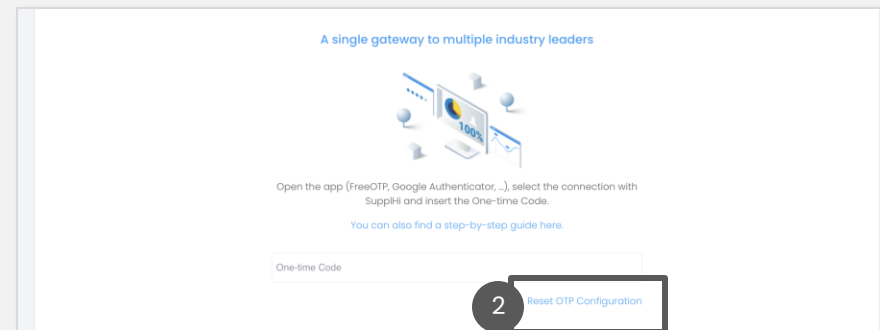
A single gateway to multiple industry leaders

100%

Open the app (FreeOTP, Google Authenticator, ...), select the connection with SuppliHi and insert the One-time Code.

You can also find a step-by-step guide here.

One-time Code

2

Reset OTP Configuration